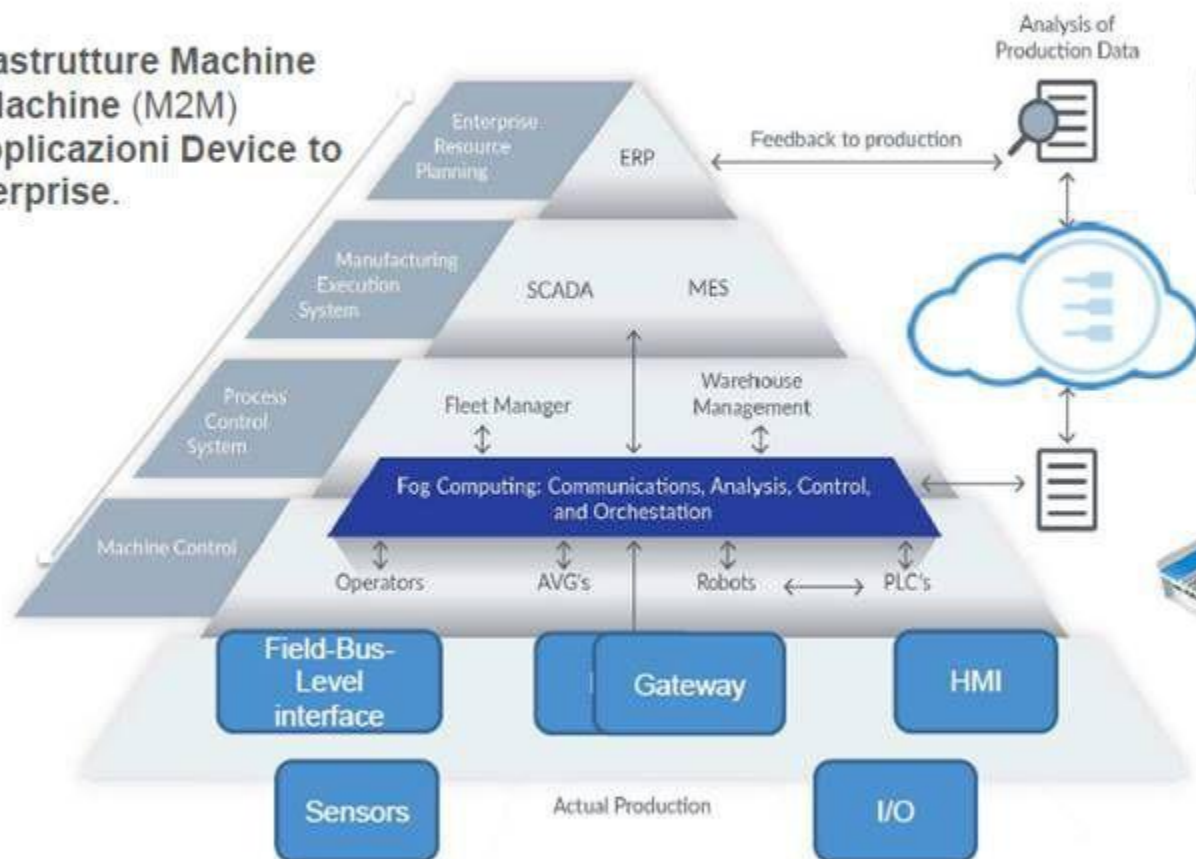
astrutture Machine
lachine (M2M)
plicazioni Device to
erprise.

Analysis of Production Data

Enterprise Resource Planning

ERP

Feedback to production

Manufacturing Execution System

SCADA

MES

Process Control System

Fleet Manager

Warehouse Management

Fog Computing: Communications, Analysis, Control, and Orchestation

Machine Control

Operators

AVG's

Robots

PLC's

Field-Bus-Level interface

Gateway

HMI

Sensors

Actual Production

I/O